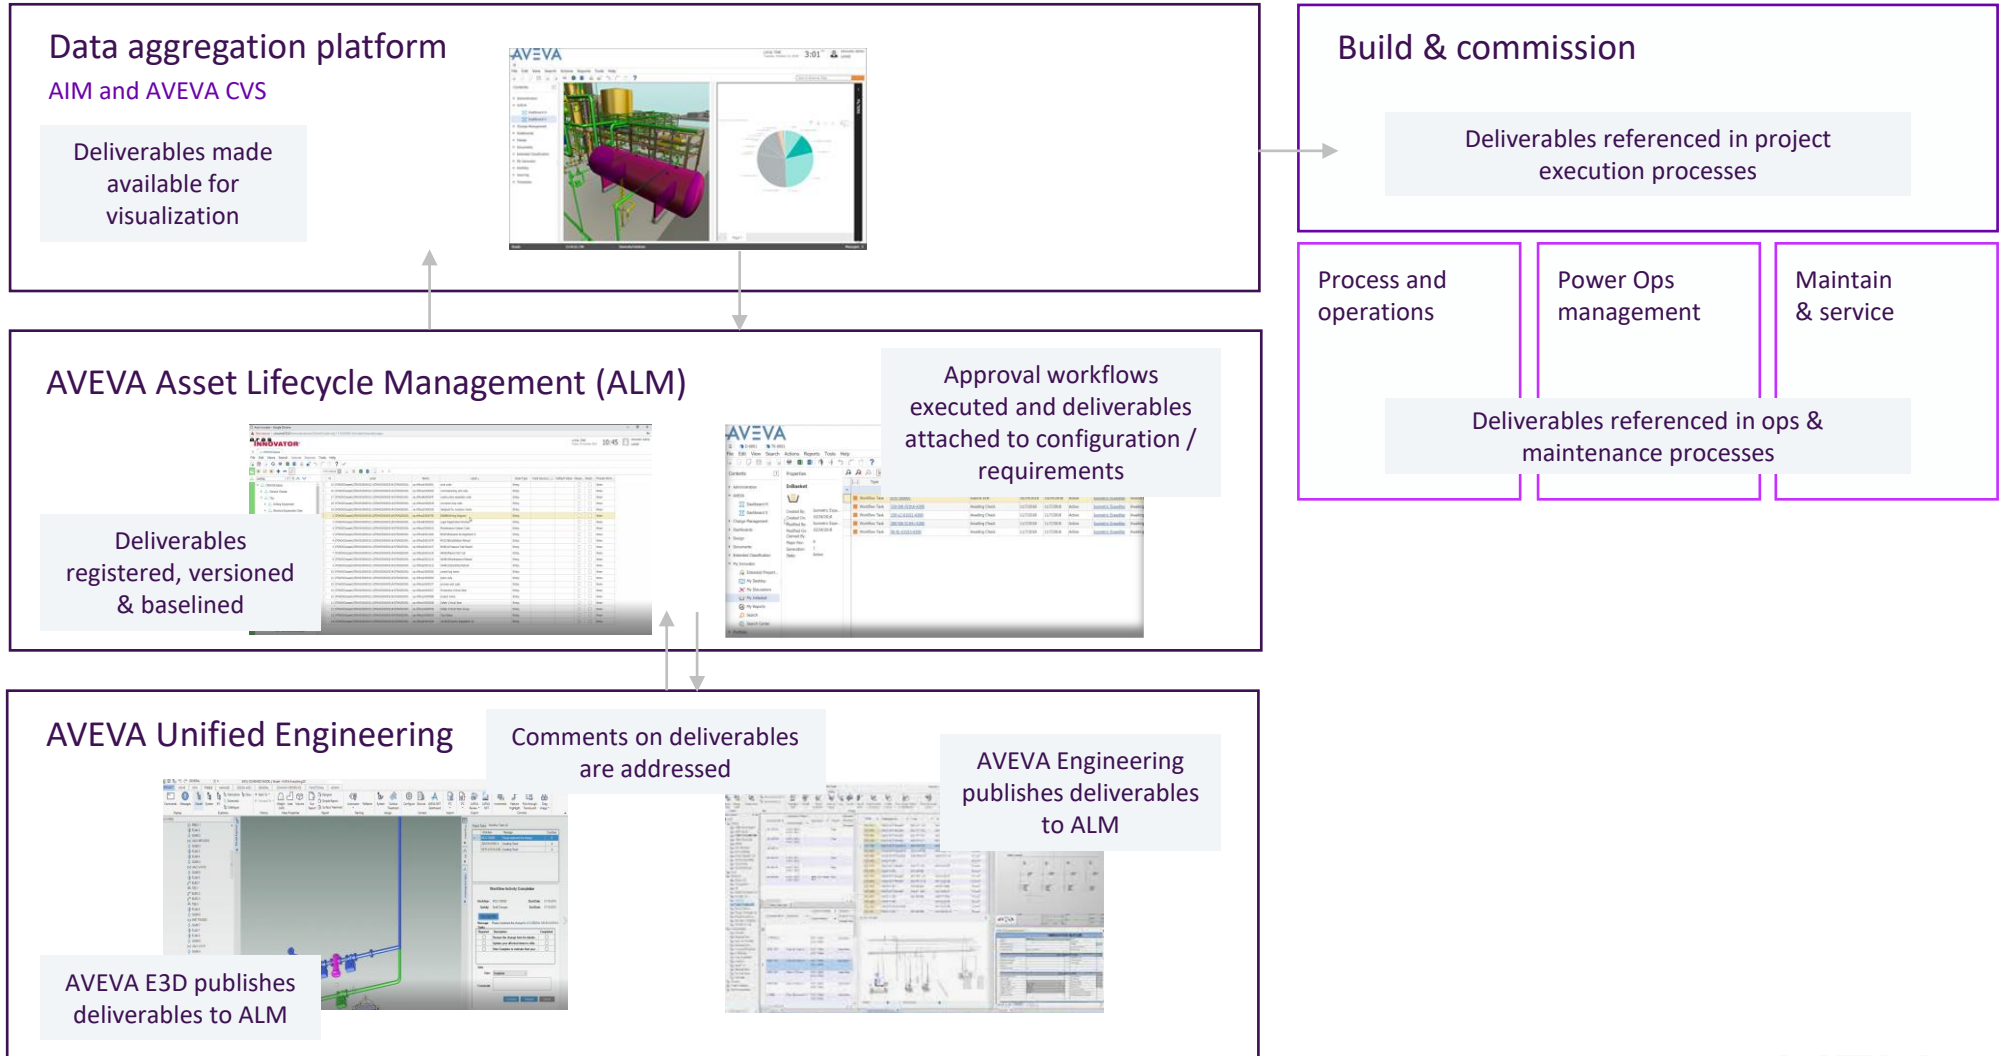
Data aggregation platform

AIM and AVEVA CVS

Deliverables made available for visualization

Build & commission

Deliverables referenced in project execution processes

Process and operations

Power Ops management

Maintain & service

Deliverables referenced in ops & maintenance processes

AVEVA Asset Lifecycle Management (ALM)

Approval workflows executed and deliverables attached to configuration / requirements

Deliverables registered, versioned & baselined

AVEVA Unified Engineering

Comments on deliverables are addressed

AVEVA Engineering publishes deliverables to ALM

AVEVA E3D publishes deliverables to ALM